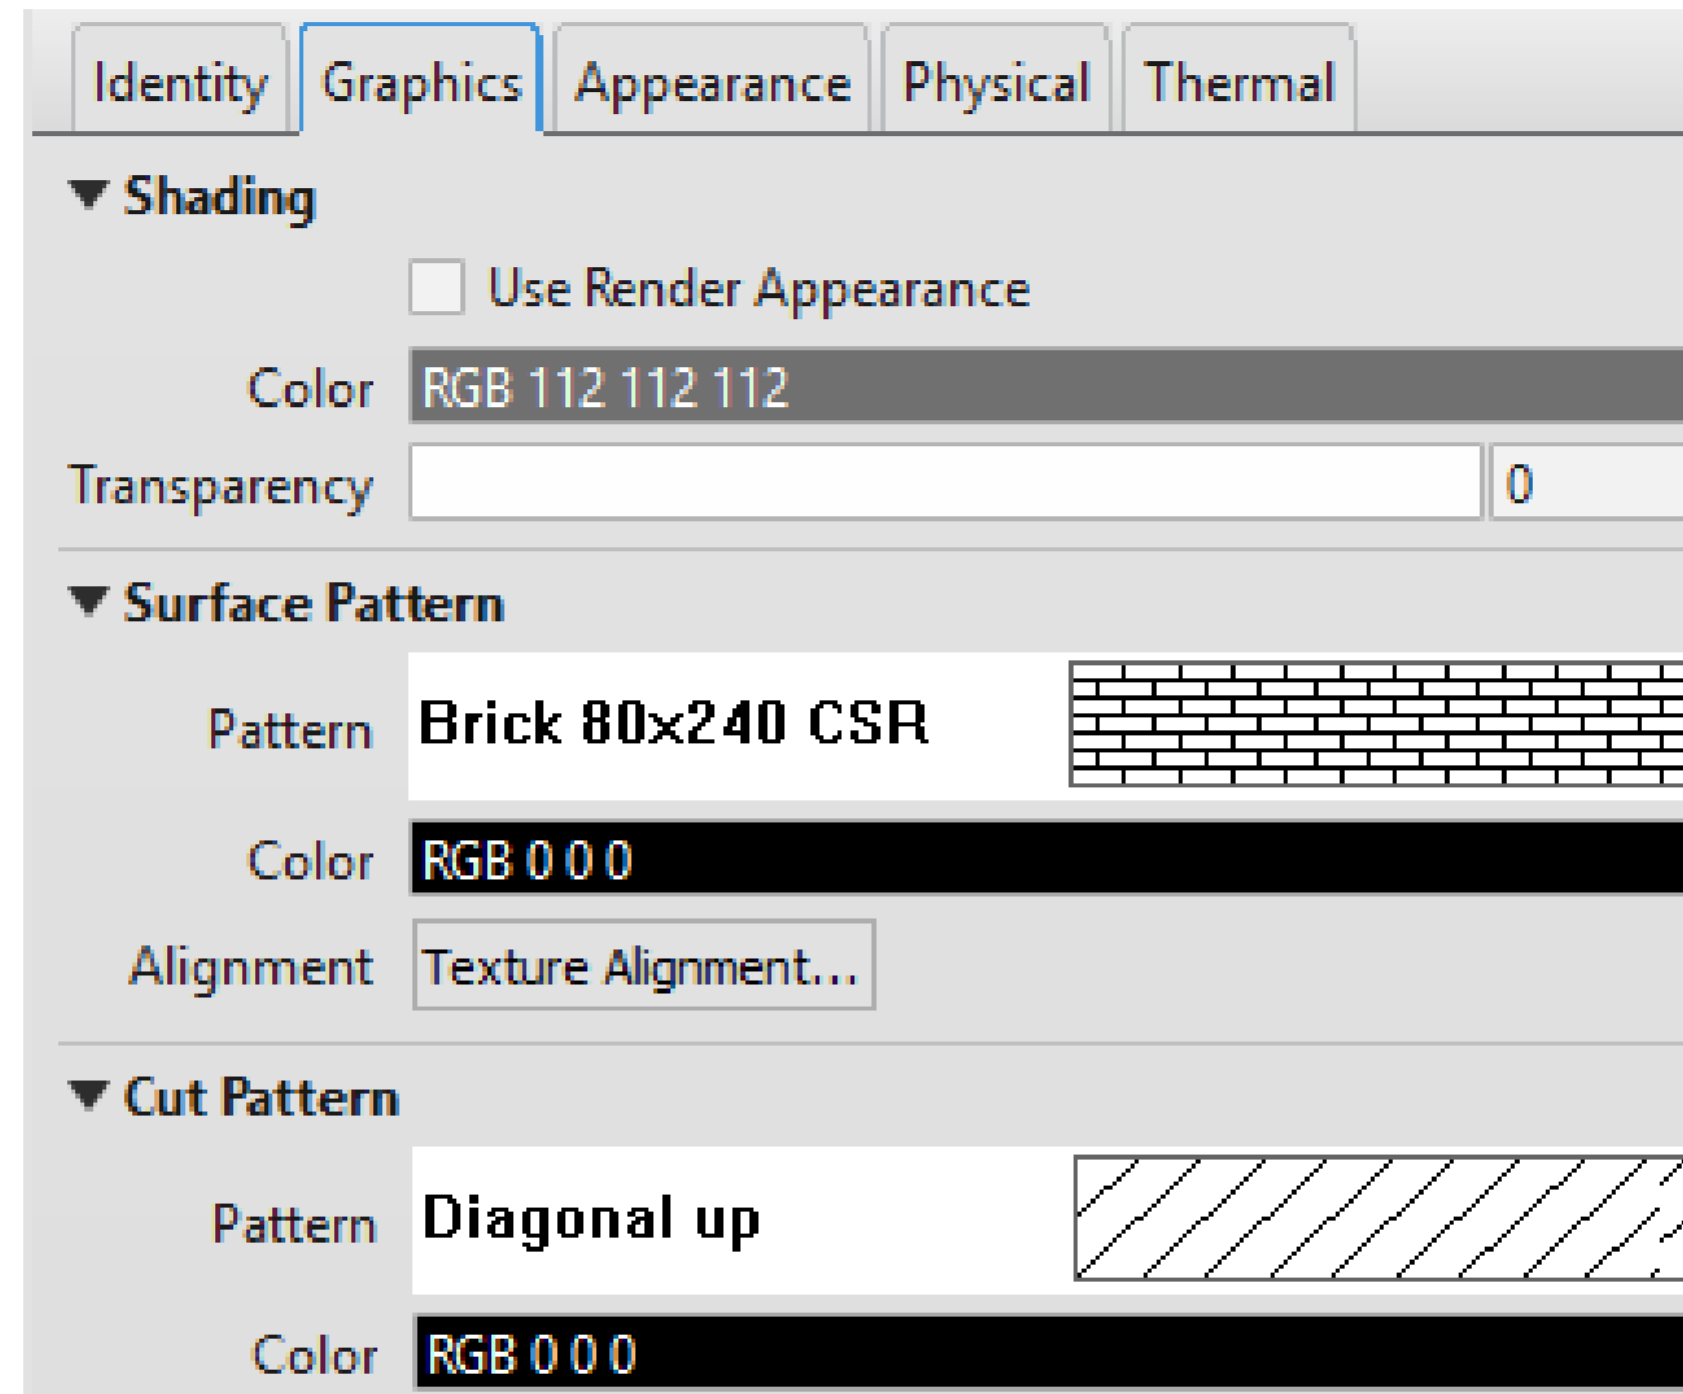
Identity | Graphics | Appearance | Physical | Thermal

Shading

Use Render Appearance

Color RGB 112 112 112

Transparency 0

Surface Pattern

Pattern Brick 80x240 CSR

Color RGB 0 0 0

Alignment Texture Alignment...

Cut Pattern

Pattern Diagonal up

Color RGB 0 0 0